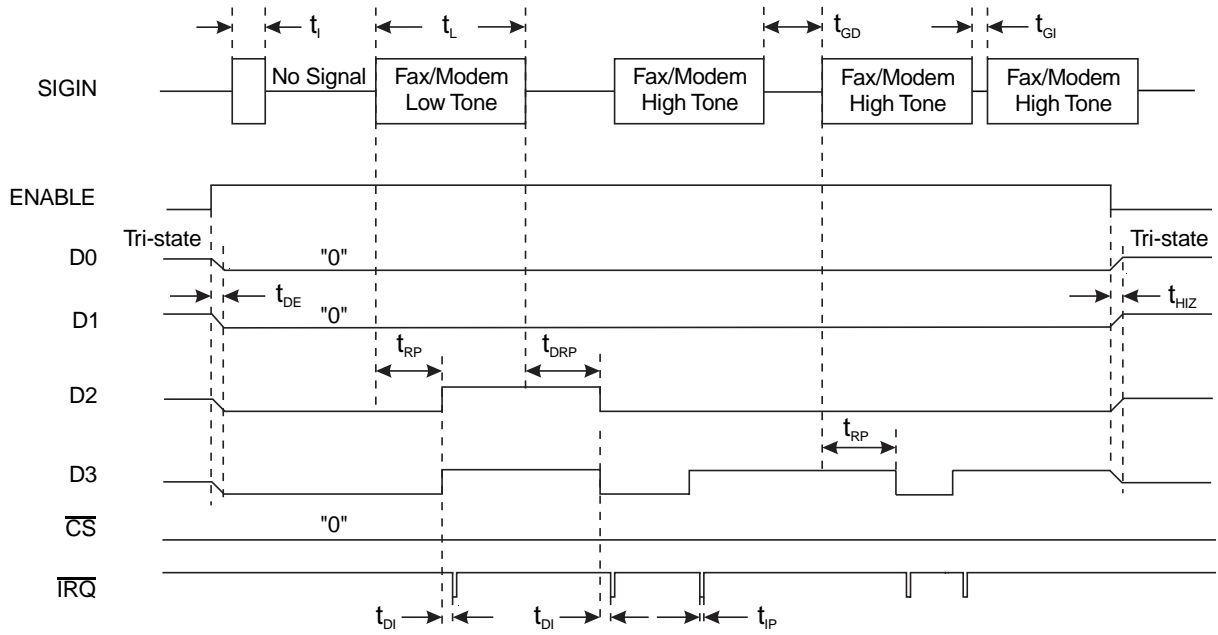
$t_I$
$t_L$
$t_{GD}$
$t_{GI}$

SIGIN
No Signal
Fax/Modem Low Tone
Fax/Modem High Tone
Fax/Modem High Tone
Fax/Modem High Tone

ENABLE
Tri-state
D0
"0"
Tri-state
$t_{DE}$
D1
"0"
$t_{HIZ}$
$t_{RP}$
$t_{DRP}$
D2
$t_{RP}$
D3
$\overline{CS}$
"0"
$\overline{IRQ}$
$t_{DI}$
$t_{DI}$
$t_{IP}$